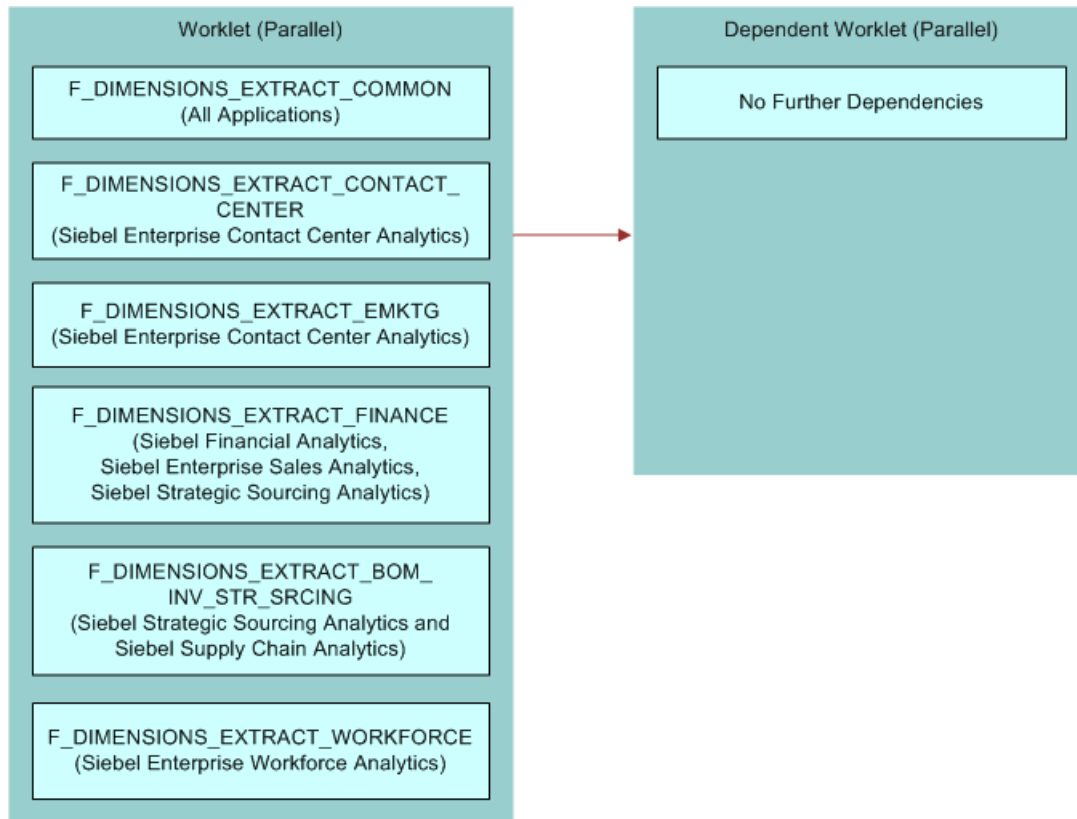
Worklet (Parallel)

F_DIMENSIONS_EXTRACT_COMMON
(All Applications)

F_DIMENSIONS_EXTRACT_CONTACT_CENTER
(Siebel Enterprise Contact Center Analytics)

F_DIMENSIONS_EXTRACT_EMKTG
(Siebel Enterprise Contact Center Analytics)

F_DIMENSIONS_EXTRACT_FINANCE
(Siebel Financial Analytics,
Siebel Enterprise Sales Analytics,
Siebel Strategic Sourcing Analytics)

F_DIMENSIONS_EXTRACT_BOM_INV_STR_SRCING
(Siebel Strategic Sourcing Analytics and
Siebel Supply Chain Analytics)

F_DIMENSIONS_EXTRACT_WORKFORCE
(Siebel Enterprise Workforce Analytics)

Dependent Worklet (Parallel)

No Further Dependencies